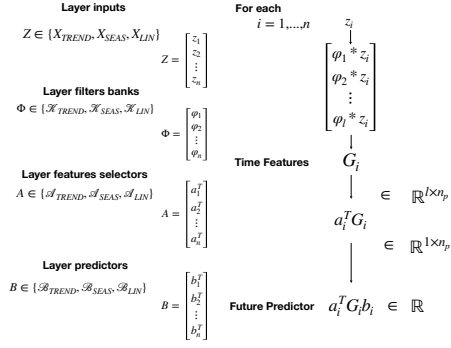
**Layer inputs**

$Z \in \{X_{TREND}, X_{SEAS}, X_{LIN}\}$

$Z = \begin{bmatrix} z_1 \\ z_2 \\ \vdots \\ z_n \end{bmatrix}$

**Layer filters banks**

$\Phi \in \{\mathscr{K}_{TREND}, \mathscr{K}_{SEAS}, \mathscr{K}_{LIN}\}$

$\Phi = \begin{bmatrix} \varphi_1 \\ \varphi_2 \\ \vdots \\ \varphi_n \end{bmatrix}$

**Layer features selectors**

$A \in \{\mathscr{A}_{TREND}, \mathscr{A}_{SEAS}, \mathscr{A}_{LIN}\}$

$A = \begin{bmatrix} a_1^T \\ a_2^T \\ \vdots \\ a_n^T \end{bmatrix}$

**Layer predictors**

$B \in \{\mathscr{B}_{TREND}, \mathscr{B}_{SEAS}, \mathscr{B}_{LIN}\}$

$B = \begin{bmatrix} b_1^T \\ b_2^T \\ \vdots \\ b_n^T \end{bmatrix}$

**For each**
$i = 1,...,n$

$z_i$

$\begin{bmatrix} \varphi_1 * z_i \\ \varphi_2 * z_i \\ \vdots \\ \varphi_l * z_i \end{bmatrix}$

**Time Features** $G_i$

$\in \mathbb{R}^{l \times n_p}$

$a_i^T G_i$

$\in \mathbb{R}^{1 \times n_p}$

**Future Predictor** $a_i^T G_i b_i \in \mathbb{R}$